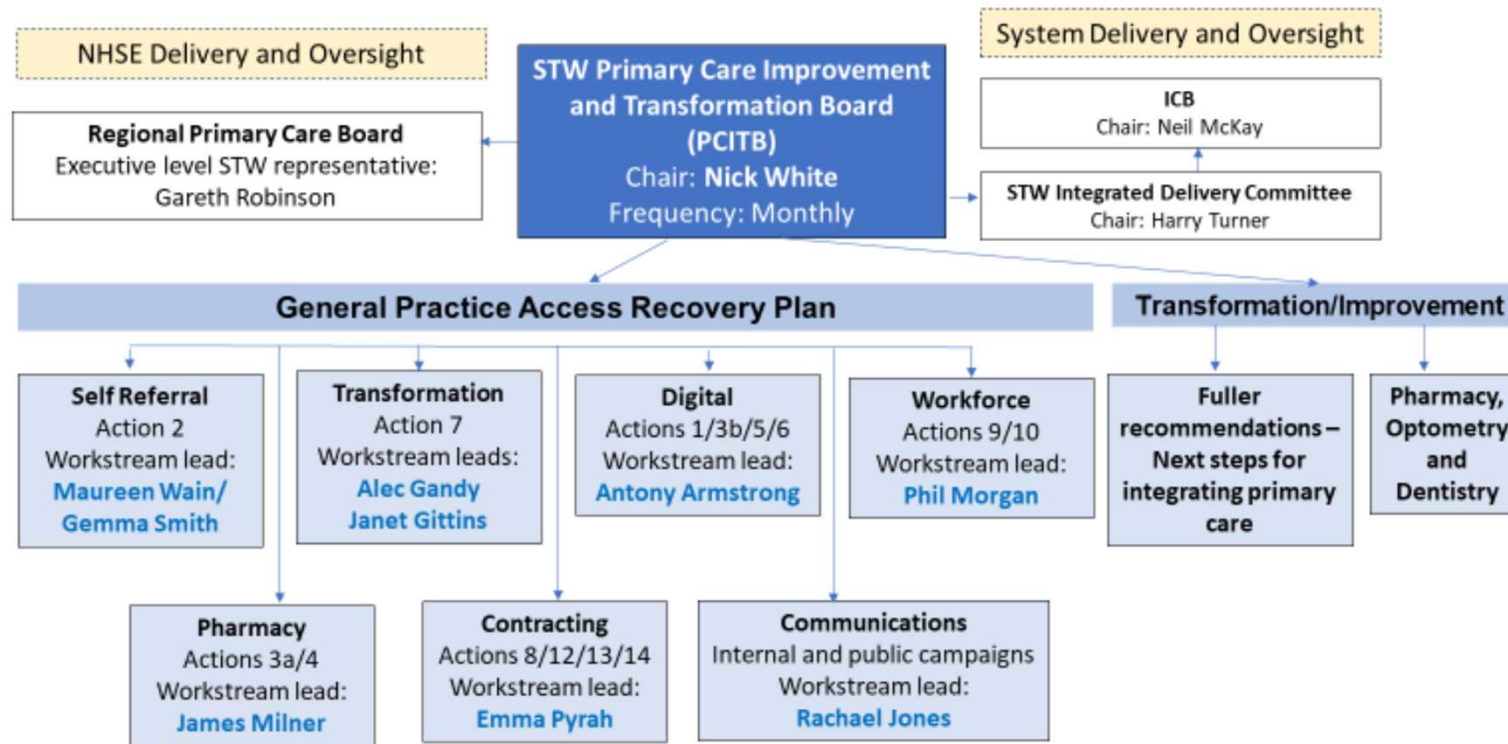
NHSE Delivery and Oversight

STW Primary Care Improvement and Transformation Board (PCITB)
Chair: Nick White
Frequency: Monthly

System Delivery and Oversight

Regional Primary Care Board
Executive level STW representative: Gareth Robinson

ICB
Chair: Neil McKay

STW Integrated Delivery Committee
Chair: Harry Turner

General Practice Access Recovery Plan

Transformation/Improvement

Self Referral
Action 2
Workstream lead:
Maureen Wain/ Gemma Smith

Transformation
Action 7
Workstream leads:
Alec Gandy
Janet Gittins

Digital
Actions 1/3b/5/6
Workstream lead:
Antony Armstrong

Workforce
Actions 9/10
Workstream lead:
Phil Morgan

Fuller recommendations – Next steps for integrating primary care

Pharmacy, Optometry and Dentistry

Pharmacy
Actions 3a/4
Workstream lead:
James Milner

Contracting
Actions 8/12/13/14
Workstream lead:
Emma Pyrah

Communications
Internal and public campaigns
Workstream lead:
Rachael Jones